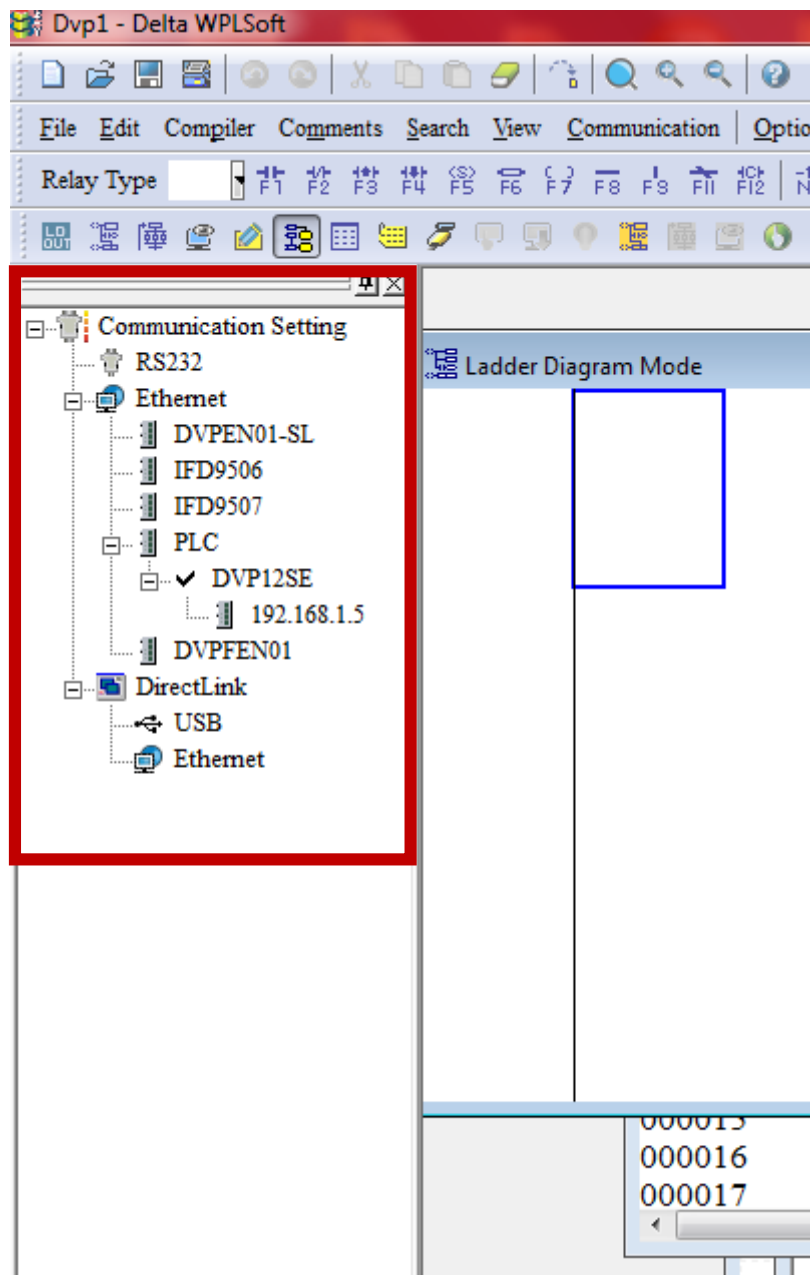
Dvp1 - Delta WPLSoft

File Edit Compiler Comments Search View Communication Optio

Relay Type F1 F2 F3 F4 F5 F6 F7 F8 F9 F11 F12

Communication Setting
RS232
Ethernet
DVPEN01-SL
IFD9506
IFD9507
PLC
DVP12SE
192.168.1.5
DVPFEN01
DirectLink
USB
Ethernet

Ladder Diagram Mode

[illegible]
000016
000017